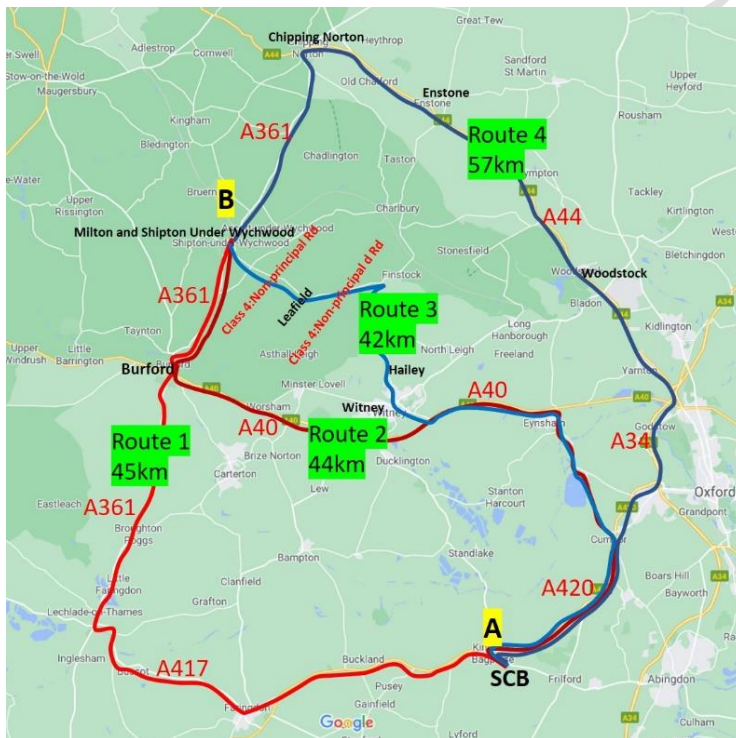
Great Tew
Chipping Norton
Heythrop
Adlestrop
Cornwell
Swell
Stow-on-the-Wold
Maugersbury
Old Chalford
Sandford St Martin
Enstone
Enstone
Upper Heyford
Kingham
A361
Route 4
57km
Rousham
Bledington
Chadlington
Taston
Upper Rissington
Bruern
B
Charlbury
Tackley
Kirtlington
A44
Milton and Shipton Under Wychwood
Shipton-under-Wychwood
Class 4:Non-principal Rd
Class 4:Non-principal d Rd
Stonesfield
Bletchingdon
Finstock
Woodstock
A361
Leafield
Route 3
42km
Bladon
Taynton
Kidlington
Upper Windrush
Little Barrington
Long Hanborough
Burford
Asthall Leigh
North Leigh
Freeland
Hailey
Yarnton
Minster Lovell
A40
Worsham
Witney
Route 1
45km
A40
Route 2
44km
Eynsham
Brize Norton
Ducklington
Godstow
A34
Carterton
Lew
Stanton Harcourt
Oxford
Eastleach
A361
Broughton Poggs
Grandpont
Bampton
Standlake
Cumnor
Little Faringdon
Clanfield
A420
Boars Hill
Grafton
Lechlade-on-Thames
Bayworth
A
Inglesham
Buscot
A417
Buckland
Kingston Bagpuize
SCB
Frilford
Abingdon
Pusey
Gainfield
Faringdon
Google
Lyford
Culham